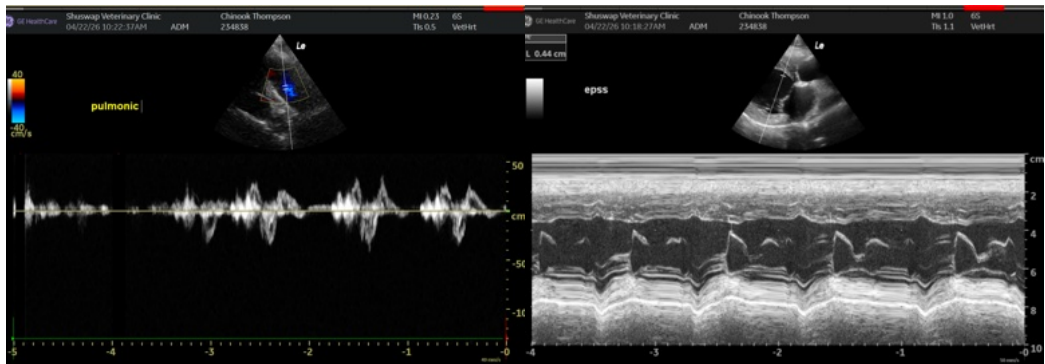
GE HealthCare Shuswap Veterinary Clinic 04/22/26 10:22:37AM ADM Chinook Thompson 234838 MI 0.23 TIs 0.5 6S VetHrt

Le

40
-40
cm/s

pulmonic

50
cm
-50
-10

-5 -4 -3 -2 -1 0

GE HealthCare Shuswap Veterinary Clinic 04/22/26 10:18:27AM ADM Chinook Thompson 234838 MI 1.0 TIs 1.1 6S VetHrt

L 0.44 cm

epss

Le

cm
2
4
6
8
10

-4 -3 -2 -1 0